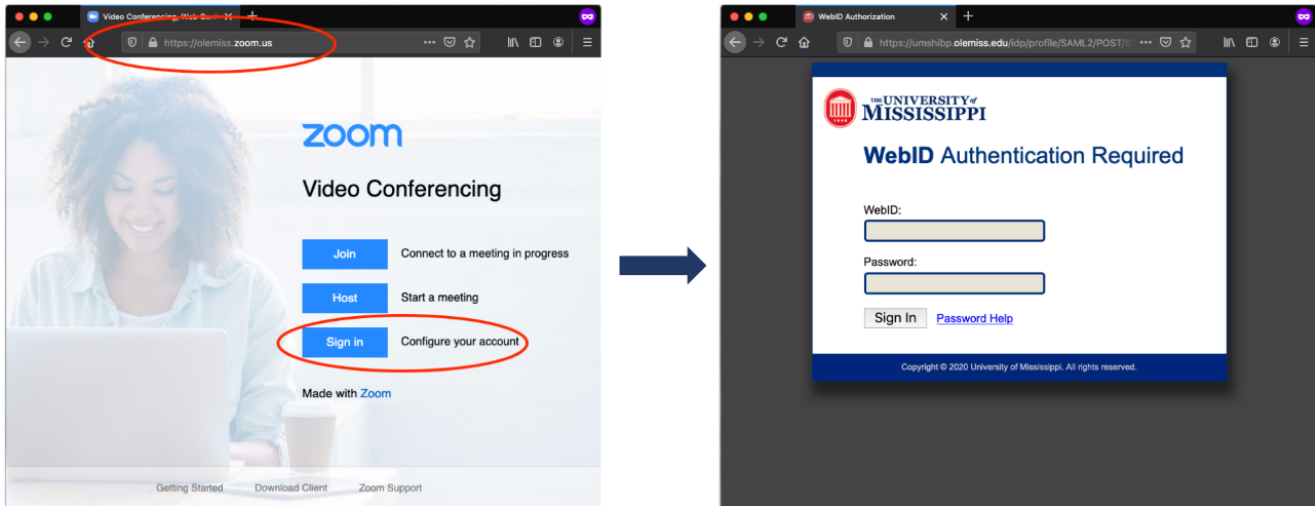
Video Conferencing, Web Conf

https://olemiss.zoom.us

zoom

Video Conferencing

Join Connect to a meeting in progress

Host Start a meeting

Sign in Configure your account

Made with Zoom

Getting Started Download Client Zoom Support

WebID Authorization

https://umshibp.olemiss.edu/idp/profile/SAML2/POST/S

THE UNIVERSITY of MISSISSIPPI

WebID Authentication Required

WebID:

Password:

Sign In Password Help

Copyright © 2020 University of Mississippi. All rights reserved.